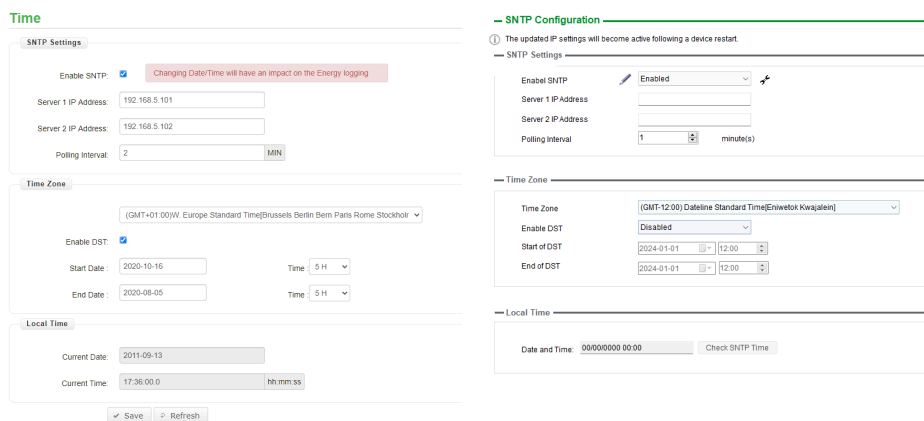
Time

SNTP Settings

Enable SNTP: Changing Date/Time will have an impact on the Energy logging

Server 1 IP Address: 192.168.5.101

Server 2 IP Address: 192.168.5.102

Polling Interval: 2 MIN

Time Zone

(GMT+01:00)W. Europe Standard Time[Brussels Berlin Bern Paris Rome Stockholr

Enable DST:

Start Date: 2020-10-16 Time 5 H

End Date: 2020-08-05 Time 5 H

Local Time

Current Date: 2011-09-13

Current Time: 17:36:00.0 hh:mm:ss

Save Refresh

SNTP Configuration

The updated IP settings will become active following a device restart.

SNTP Settings

Enabel SNTP Enabled

Server 1 IP Address

Server 2 IP Address

Polling Interval 1 minute(s)

Time Zone

Time Zone (GMT-12:00) Dateline Standard Time[Eniwetok Kwajalein]

Enable DST Disabled

Start of DST 2024-01-01 12:00

End of DST 2024-01-01 12:00

Local Time

Date and Time: 00/00/0000 00:00 Check SNTP Time